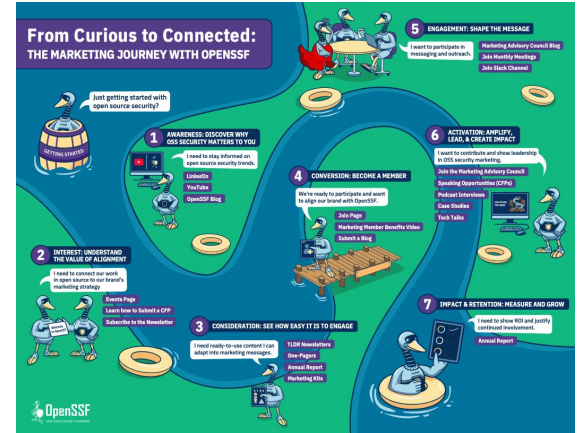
From Curious to Connected:
THE MARKETING JOURNEY WITH OPENSSF

Just getting started with open source security?

GETTING STARTED

1 AWARENESS: DISCOVER WHY OSS SECURITY MATTERS TO YOU

I need to stay informed on open source security trends.

LinkedIn
YouTube
OpenSSF Blog

2 INTEREST: UNDERSTAND THE VALUE OF ALIGNMENT

I need to connect our work in open source to our brand's marketing strategy

Events Page
Learn how to Submit a CFP
Subscribe to the Newsletter

3 CONSIDERATION: SEE HOW EASY IT IS TO ENGAGE

I need ready-to-use content I can adapt into marketing messages.

TLDR Newsletters
One-Pagers
Annual Report
Marketing Kits

4 CONVERSION: BECOME A MEMBER

We're ready to participate and want to align our brand with OpenSSF.

Join Page
Marketing Member Benefits Video
Submit a Blog

5 ENGAGEMENT: SHAPE THE MESSAGE

I want to participate in messaging and outreach.

Marketing Advisory Council Blog
Join Monthly Meetings
Join Slack Channel

6 ACTIVATION: AMPLIFY, LEAD, & CREATE IMPACT

I want to contribute and show leadership in OSS security marketing.

Join the Marketing Advisory Council
Speaking Opportunities (CFPs)
Podcast Interviews
Case Studies
Tech Talks

7 IMPACT & RETENTION: MEASURE AND GROW

I need to show ROI and justify continued involvement.

Annual Report

OpenSSF